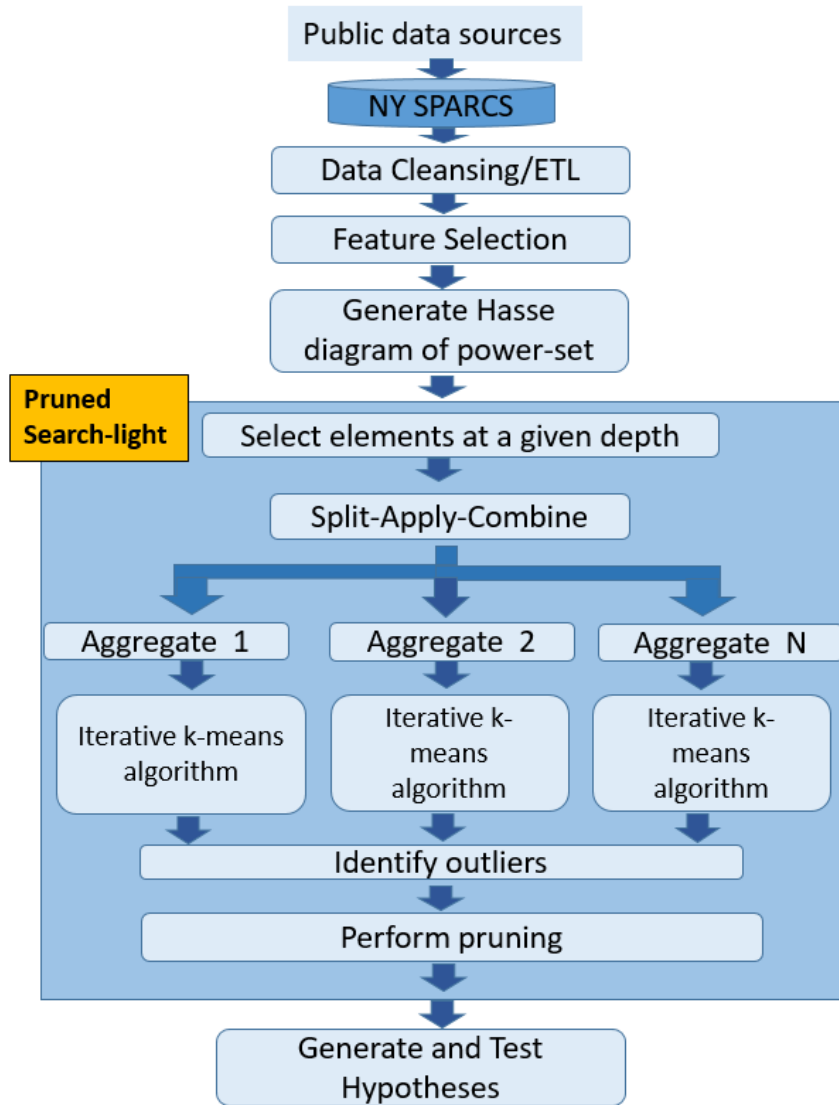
Public data sources

NY SPARCS

Data Cleansing/ETL

Feature Selection

Generate Hasse diagram of power-set

Pruned Search-light

Select elements at a given depth

Split-Apply-Combine

Aggregate 1

Aggregate 2

Aggregate N

Iterative k-means algorithm

Iterative k-means algorithm

Iterative k-means algorithm

Identify outliers

Perform pruning

Generate and Test Hypotheses